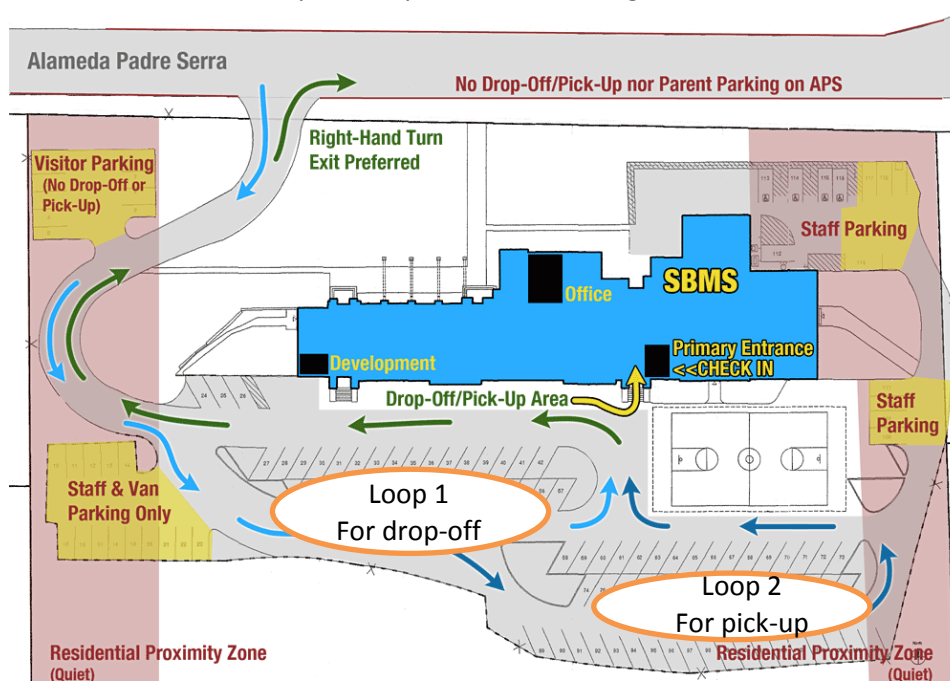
Alameda Padre Serra

No Drop-Off/Pick-Up nor Parent Parking on APS

Right-Hand Turn Exit Preferred

Visitor Parking (No Drop-Off or Pick-Up)

Staff Parking

SBMS

Office

Development

Primary Entrance <<CHECK IN

Drop-Off/Pick-Up Area

Staff Parking

Staff & Van Parking Only

Loop 1 For drop-off

Loop 2 For pick-up

Residential Proximity Zone (Quiet)

Residential Proximity Zone (Quiet)